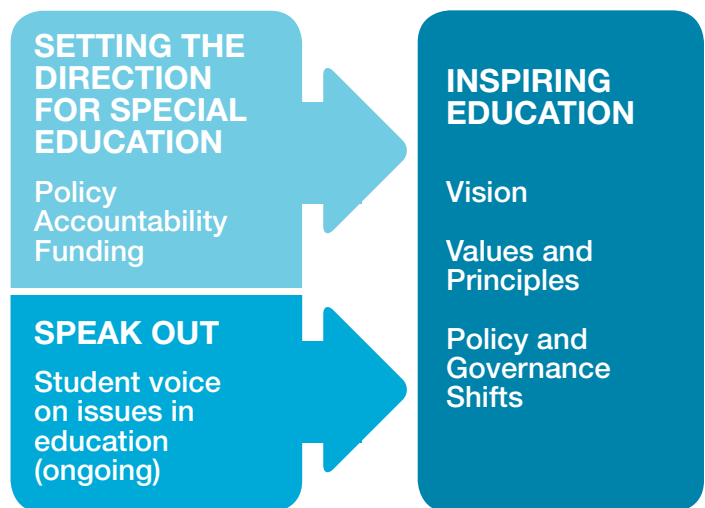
SETTING THE DIRECTION FOR SPECIAL EDUCATION

Policy
Accountability
Funding

SPEAK OUT

Student voice on issues in education (ongoing)

INSPIRING EDUCATION

Vision

Values and Principles

Policy and Governance Shifts